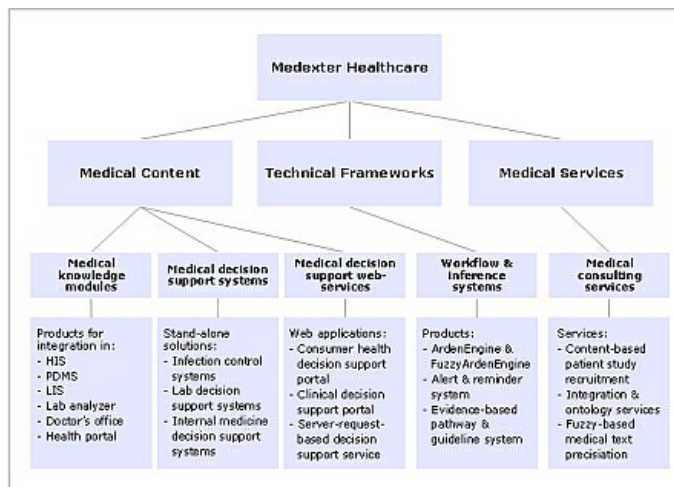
Medexter Healthcare

Medical Content

Technical Frameworks

Medical Services

Medical knowledge modules

Products for integration in:
- HIS
- PDMS
- LIS
- Lab analyzer
- Doctor's office
- Health portal

Medical decision support systems

Stand-alone solutions:
- Infection control systems
- Lab decision support systems
- Internal medicine decision support systems

Medical decision support web-services

Web applications:
- Consumer health decision support portal
- Clinical decision support portal
- Server-request-based decision support service

Workflow & inference systems

Products:
- ArdenEngine & FuzzyArdenEngine
- Alert & reminder system
- Evidence-based pathway & guideline system

Medical consulting services

Services:
- Content-based patient study recruitment
- Integration & ontology services
- Fuzzy-based medical text precisiation